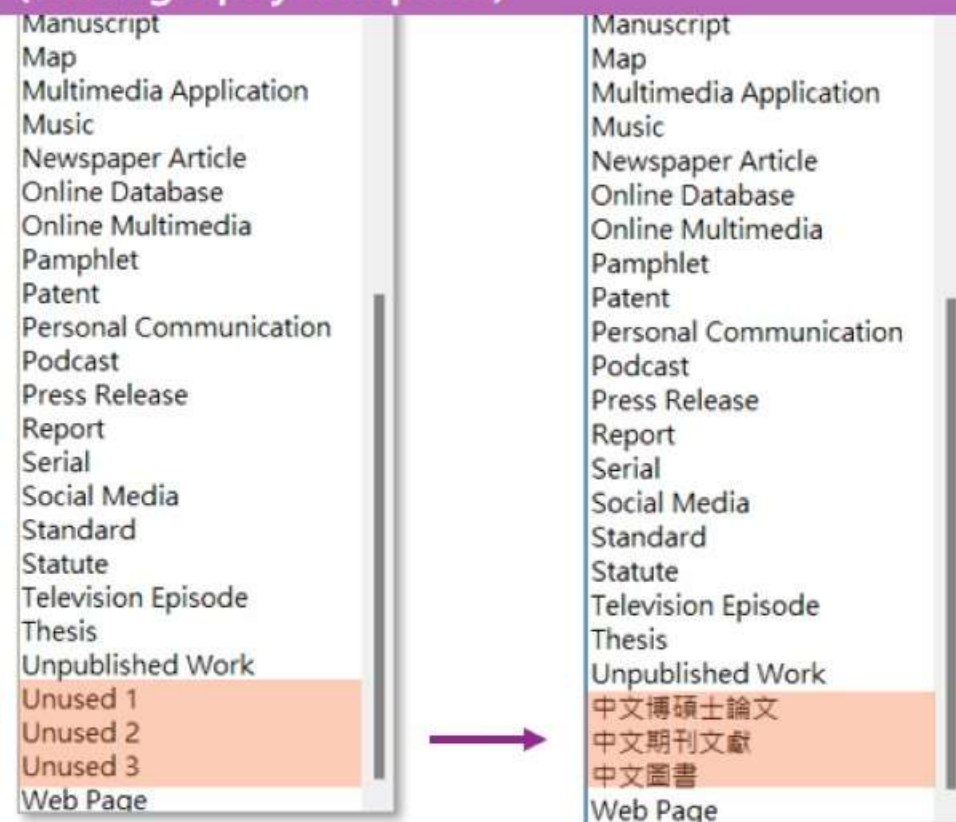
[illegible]

Manuscript
Map
Multimedia Application
Music
Newspaper Article
Online Database
Online Multimedia
Pamphlet
Patent
Personal Communication
Podcast
Press Release
Report
Serial
Social Media
Standard
Statute
Television Episode
Thesis
Unpublished Work
Unused 1
Unused 2
Unused 3
Web Page

Manuscript
Map
Multimedia Application
Music
Newspaper Article
Online Database
Online Multimedia
Pamphlet
Patent
Personal Communication
Podcast
Press Release
Report
Serial
Social Media
Standard
Statute
Television Episode
Thesis
Unpublished Work
中文博碩士論文
中文期刊文獻
中文圖書
Web Page